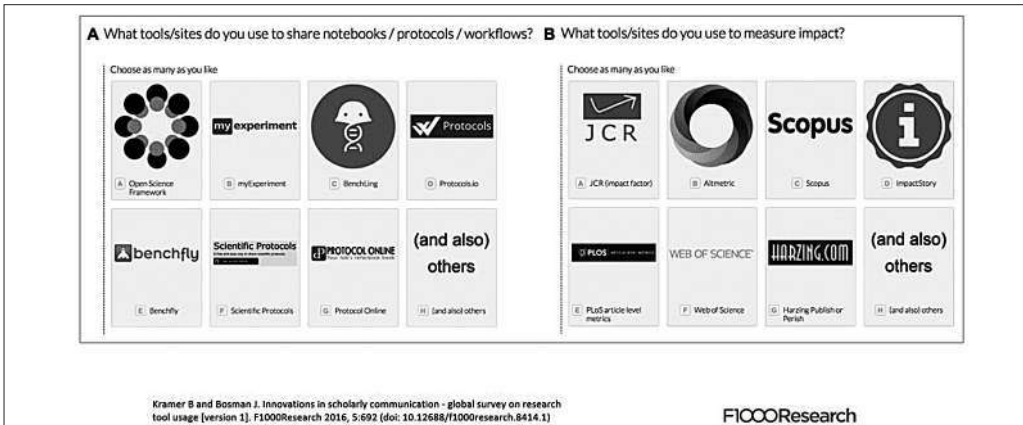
**A** What tools/sites do you use to share notebooks / protocols / workflows?

Choose as many as you like

A Open Science Framework

my experiment

B myExperiment

C BenchLing

Protocols

D Protocols.io

benchfly

E Benchfly

Scientific Protocols

F Scientific Protocols

PROTOCOL ONLINE

G Protocol Online

(and also) others

H (and also) others

**B** What tools/sites do you use to measure impact?

Choose as many as you like

JCR

A JCR (impact factor)

B Altmetric

Scopus

C Scopus

D ImpactStory

PLOS

E PLoS article level metrics

WEB OF SCIENCE

F Web of Science

HARZING.COM

G Harzing Publish or Perish

(and also) others

H (and also) others

Kramer B and Bosman J. Innovations in scholarly communication - global survey on research tool usage [version 1]. F1000Research 2016, 5:692 (doi: 10.12688/f1000research.8414.1)

F1000Research